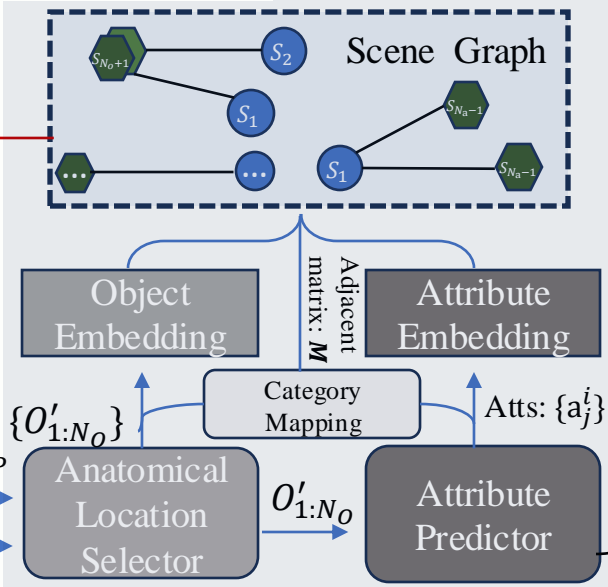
Scene Graph

$S_{N_o+1}$

$S_2$

$S_1$

$S_{N_a-1}$

...

...

$S_1$

$S_{N_a-1}$

Adjacent matrix: $\boldsymbol{M}$

Object Embedding

Attribute Embedding

Category Mapping

$\{O'_{1:N_O}\}$

Atts: $\{a^i_j\}$

Anatomical Location Selector

$O'_{1:N_O}$

Attribute Predictor